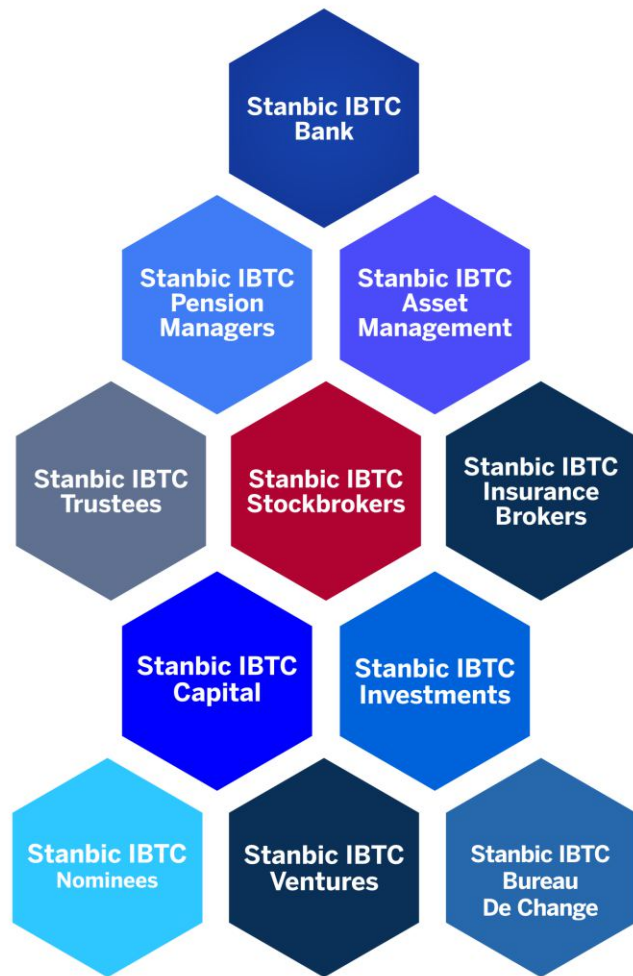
Stanbic IBTC Bank

Stanbic IBTC Pension Managers

Stanbic IBTC Asset Management

Stanbic IBTC Trustees

Stanbic IBTC Stockbrokers

Stanbic IBTC Insurance Brokers

Stanbic IBTC Capital

Stanbic IBTC Investments

Stanbic IBTC Nominees

Stanbic IBTC Ventures

Stanbic IBTC Bureau De Change